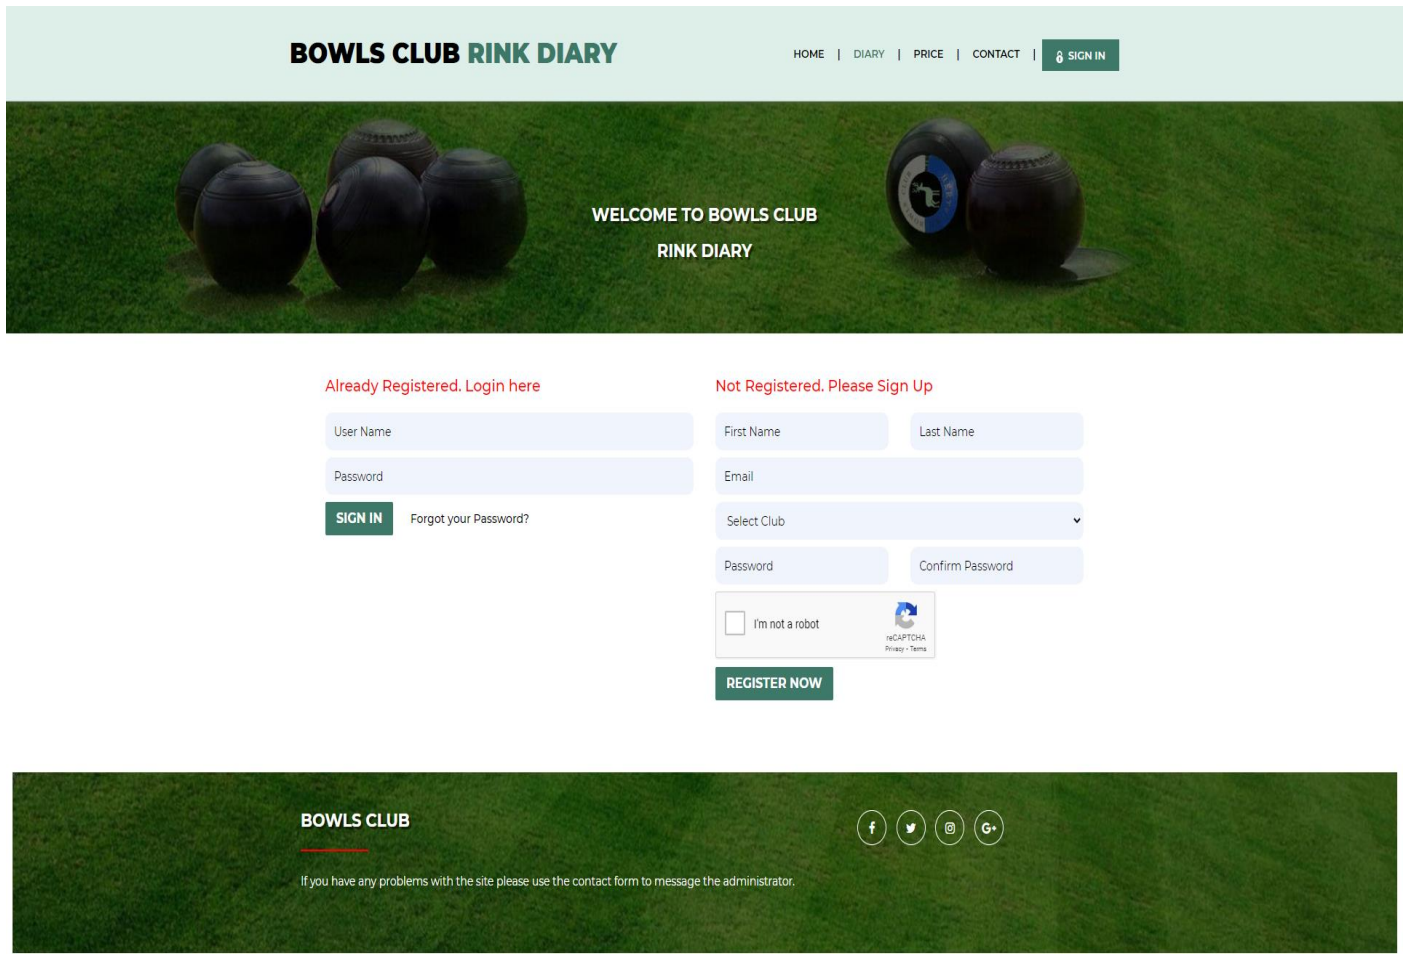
BOWLS CLUB RINK DIARY

HOME | DIARY | PRICE | CONTACT | SIGN IN

WELCOME TO BOWLS CLUB
RINK DIARY

Already Registered. Login here

User Name

Password

SIGN IN Forgot your Password?

Not Registered. Please Sign Up

First Name Last Name

Email

Select Club

Password Confirm Password

I'm not a robot
reCAPTCHA
Privacy - Terms

REGISTER NOW

BOWLS CLUB

If you have any problems with the site please use the contact form to message the administrator.